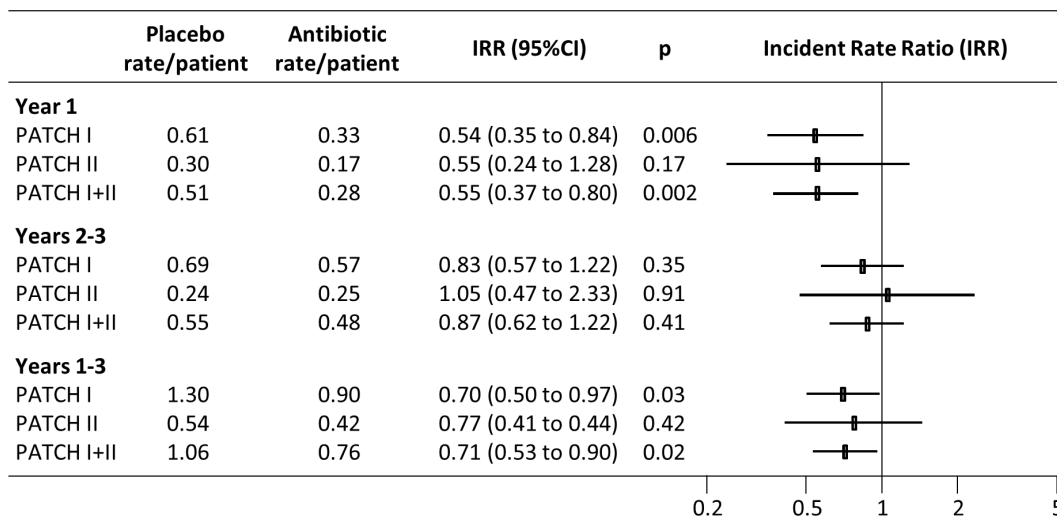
| | Placebo rate/patient | Antibiotic rate/patient | IRR (95%CI) | p | Incident Rate Ratio (IRR) |
|---|---|---|---|---|---|
| **Year 1** | | | | | |
| PATCH I | 0.61 | 0.33 | 0.54 (0.35 to 0.84) | 0.006 | |
| PATCH II | 0.30 | 0.17 | 0.55 (0.24 to 1.28) | 0.17 | |
| PATCH I+II | 0.51 | 0.28 | 0.55 (0.37 to 0.80) | 0.002 | |
| **Years 2-3** | | | | | |
| PATCH I | 0.69 | 0.57 | 0.83 (0.57 to 1.22) | 0.35 | |
| PATCH II | 0.24 | 0.25 | 1.05 (0.47 to 2.33) | 0.91 | |
| PATCH I+II | 0.55 | 0.48 | 0.87 (0.62 to 1.22) | 0.41 | |
| **Years 1-3** | | | | | |
| PATCH I | 1.30 | 0.90 | 0.70 (0.50 to 0.97) | 0.03 | |
| PATCH II | 0.54 | 0.42 | 0.77 (0.41 to 0.44) | 0.42 | |
| PATCH I+II | 1.06 | 0.76 | 0.71 (0.53 to 0.90) | 0.02 | |

0.2 0.5 1 2 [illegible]